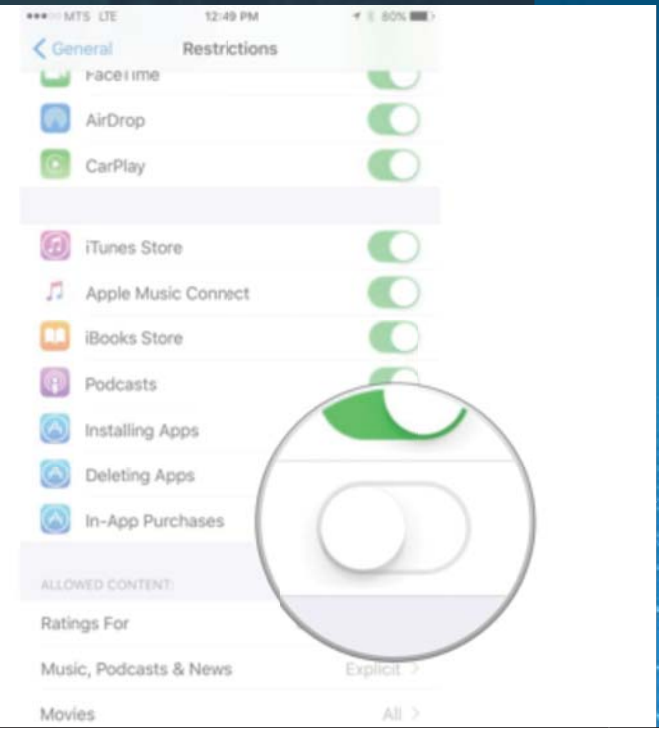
●●●○○ MTS LTE 12:49 PM 80%

< General Restrictions

FaceTime

AirDrop

CarPlay

iTunes Store

Apple Music Connect

iBooks Store

Podcasts

Installing Apps

Deleting Apps

In-App Purchases

ALLOWED CONTENT:

Ratings For

Music, Podcasts & News Explicit >

Movies All >